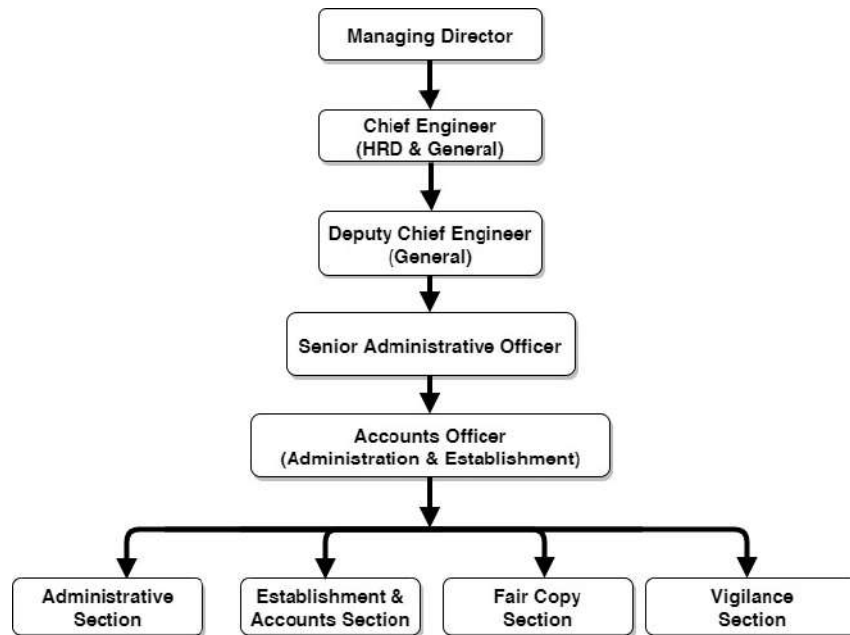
Managing Director

Chief Engineer
(HRD & General)

Deputy Chief Engineer
(General)

Senior Administrative Officer

Accounts Officer
(Administration & Establishment)

Administrative Section

Establishment & Accounts Section

Fair Copy Section

Vigilance Section